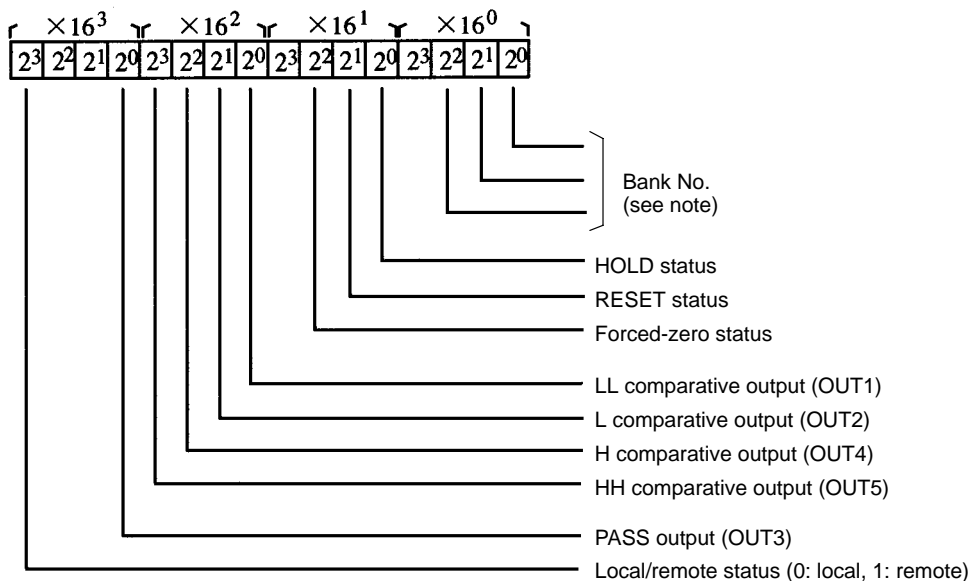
$\times 16^3$ $\times 16^2$ $\times 16^1$ $\times 16^0$

| $2^3$ | $2^2$ | $2^1$ | $2^0$ | $2^3$ | $2^2$ | $2^1$ | $2^0$ | $2^3$ | $2^2$ | $2^1$ | $2^0$ | $2^3$ | $2^2$ | $2^1$ | $2^0$ |
|---|---|---|---|---|---|---|---|---|---|---|---|---|---|---|---|

Bank No. (see note)

HOLD status

RESET status

Forced-zero status

LL comparative output (OUT1)

L comparative output (OUT2)

H comparative output (OUT4)

HH comparative output (OUT5)

PASS output (OUT3)

Local/remote status (0: local, 1: remote)